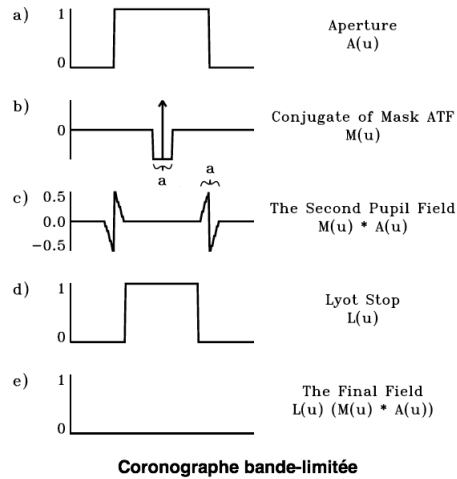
a) 1 0 Aperture A(u)

b) 0 a Conjugate of Mask ATF M(u)

c) 0.5 0.0 −0.5 a The Second Pupil Field M(u) * A(u)

d) 1 0 Lyot Stop L(u)

e) 1 0 The Final Field L(u) (M(u) * A(u))

Coronographe bande-limitée